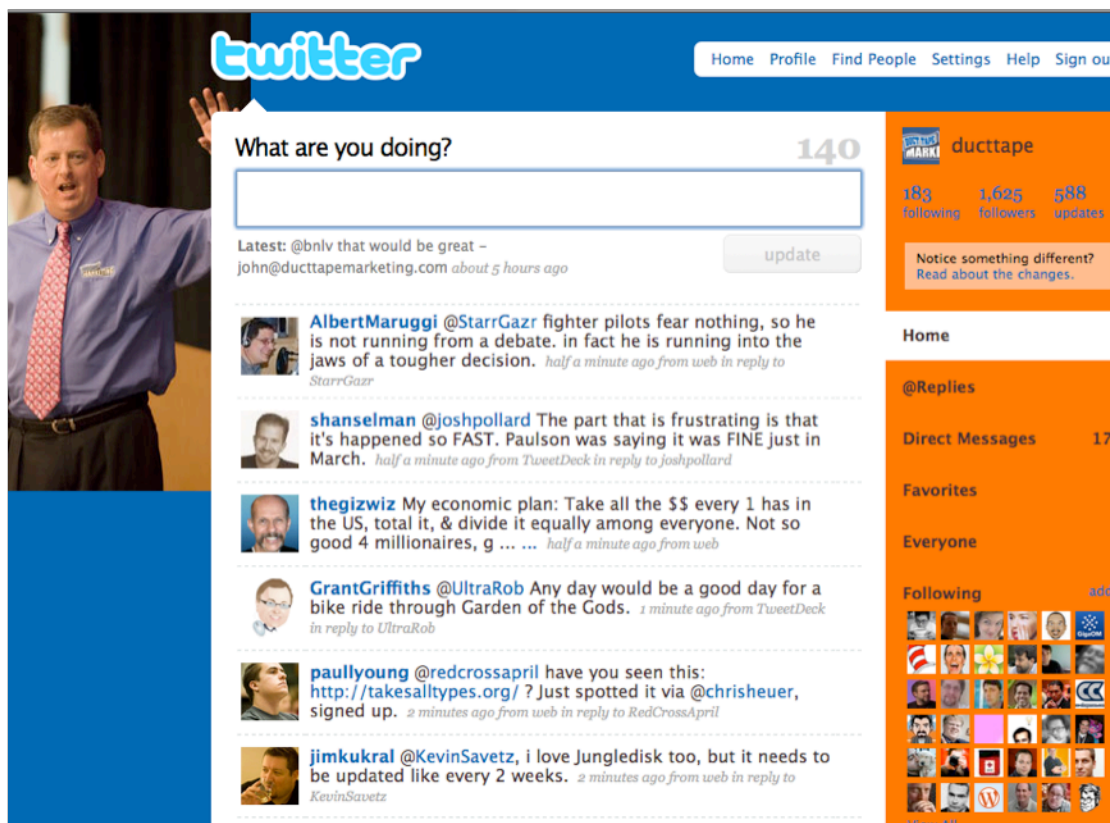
twitter

Home Profile Find People Settings Help Sign ou

What are you doing?

140

Latest: @bnlv that would be great – john@ducttapemarketing.com about 5 hours ago

update

AlbertMaruggi @StarrGazr fighter pilots fear nothing, so he is not running from a debate. in fact he is running into the jaws of a tougher decision. half a minute ago from web in reply to StarrGazr

shanselman @joshpollard The part that is frustrating is that it's happened so FAST. Paulson was saying it was FINE just in March. half a minute ago from TweetDeck in reply to joshpollard

thegizwiz My economic plan: Take all the $$ every 1 has in the US, total it, & divide it equally among everyone. Not so good 4 millionaires, g ... ... half a minute ago from web

GrantGriffiths @UltraRob Any day would be a good day for a bike ride through Garden of the Gods. 1 minute ago from TweetDeck in reply to UltraRob

paullyoung @redcrossapril have you seen this: http://takesalltypes.org/ ? Just spotted it via @chrisheuer, signed up. 2 minutes ago from web in reply to RedCrossApril

jimkukral @KevinSavetz, i love Jungledisk too, but it needs to be updated like every 2 weeks. 2 minutes ago from web in reply to KevinSavetz

ducttape

183 following 1,625 followers 588 updates

Notice something different? Read about the changes.

Home

@Replies

Direct Messages 17

Favorites

Everyone

Following